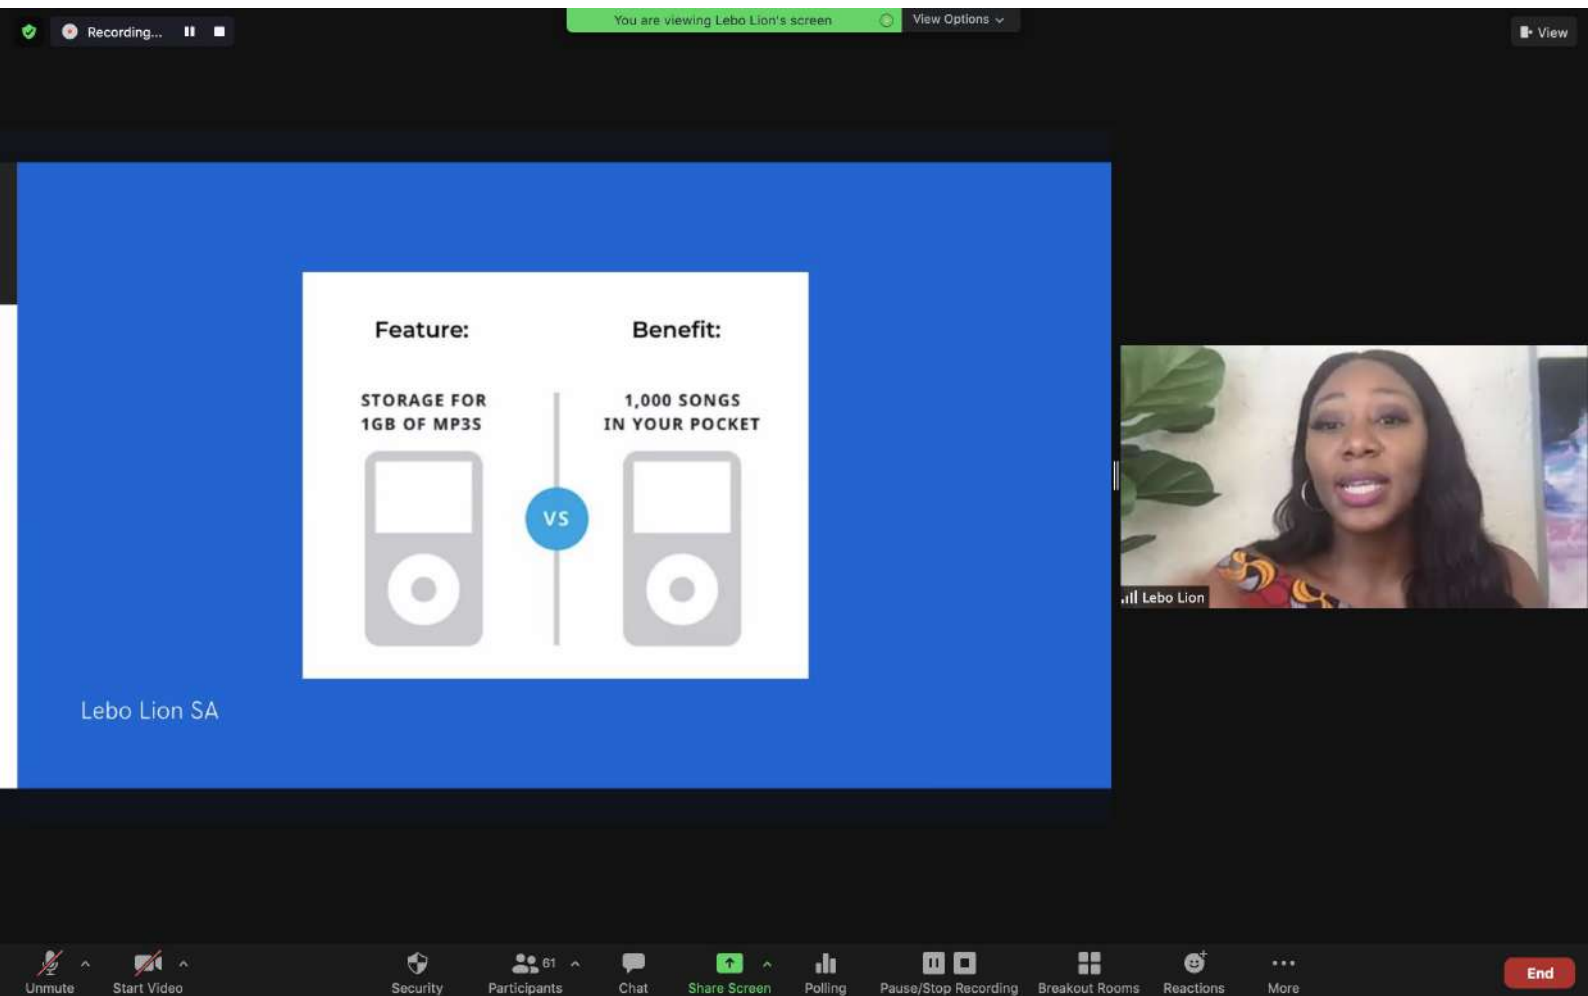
Recording...

You are viewing Lebo Lion's screen

View Options

View

Feature:

Benefit:

STORAGE FOR 1GB OF MP3S

1,000 SONGS IN YOUR POCKET

VS

Lebo Lion SA

Lebo Lion

Unmute

Start Video

Security

61

Participants

Chat

Share Screen

Polling

Pause/Stop Recording

Breakout Rooms

Reactions

More

End